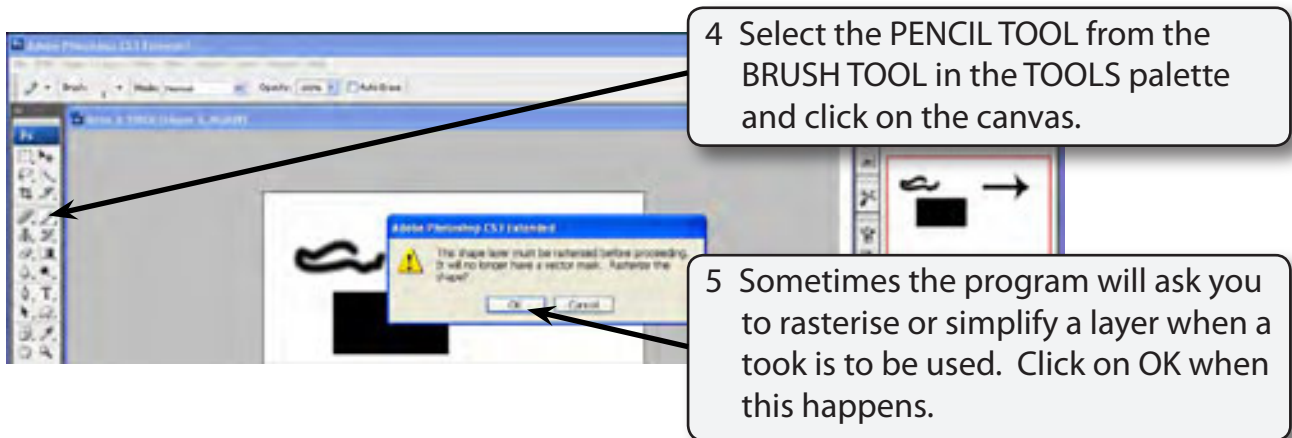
4 Select the PENCIL TOOL from the BRUSH TOOL in the TOOLS palette and click on the canvas.

Adobe Photoshop CS3 Extended

This shape layer must be rasterised before proceeding. It will no longer have a vector mask. Rasterise the shape?

OK Cancel

5 Sometimes the program will ask you to rasterise or simplify a layer when a took is to be used. Click on OK when this happens.